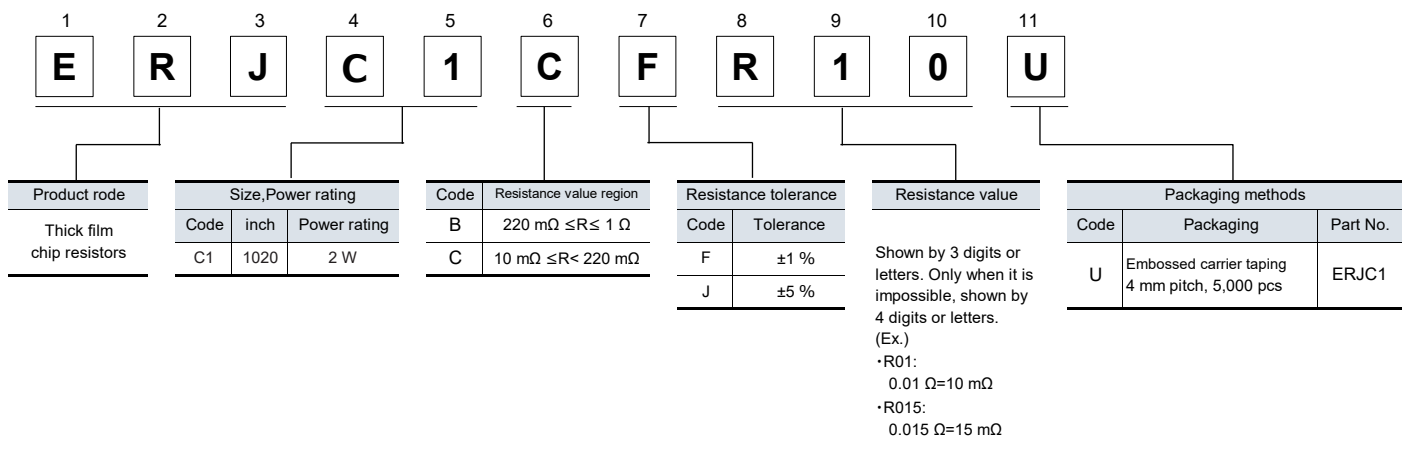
1 2 3 4 5 6 7 8 9 10 11

E R J C 1 C F R 1 0 U

| Product rode |
|---|
| Thick film chip resistors |

| Size,Power rating | | |
|---|---|---|
| Code | inch | Power rating |
| C1 | 1020 | 2 W |

| Code | Resistance value region |
|---|---|
| B | 220 mΩ ≤R≤ 1 Ω |
| C | 10 mΩ ≤R< 220 mΩ |

| Resistance tolerance | |
|---|---|
| Code | Tolerance |
| F | ±1 % |
| J | ±5 % |

Resistance value

Shown by 3 digits or letters. Only when it is impossible, shown by 4 digits or letters.
(Ex.)
・R01:
0.01 Ω=10 mΩ
・R015:
0.015 Ω=15 mΩ

| Packaging methods | | |
|---|---|---|
| Code | Packaging | Part No. |
| U | Embossed carrier taping 4 mm pitch, 5,000 pcs | ERJC1 |